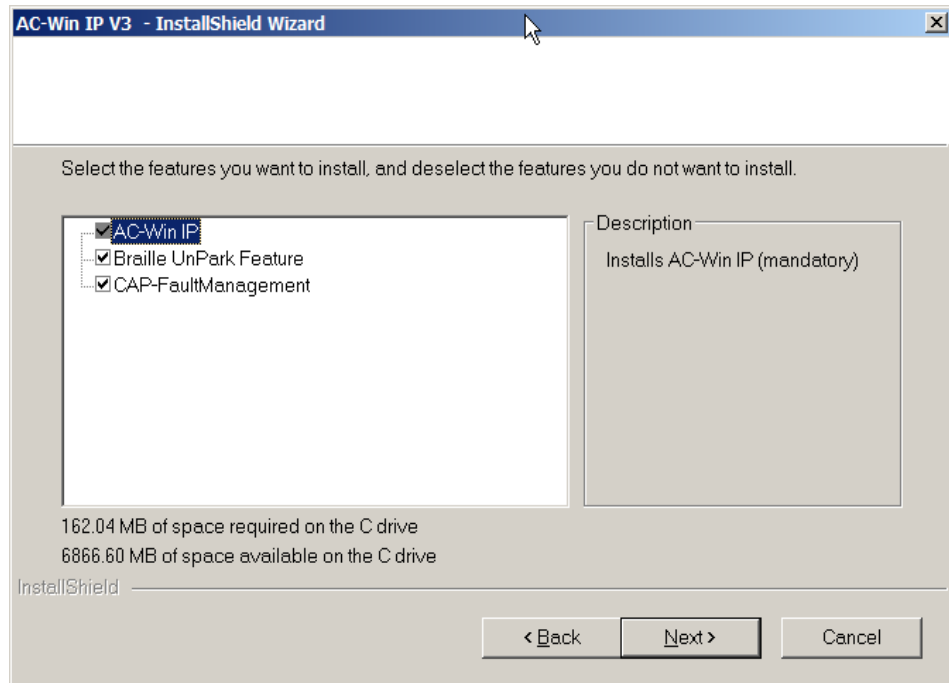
AC-Win IP V3 - InstallShield Wizard

Select the features you want to install, and deselect the features you do not want to install.

AC-Win IP
Braille UnPark Feature
CAP-FaultManagement

Description
Installs AC-Win IP (mandatory)

162.04 MB of space required on the C drive
6866.60 MB of space available on the C drive

InstallShield

< Back
Next >
Cancel